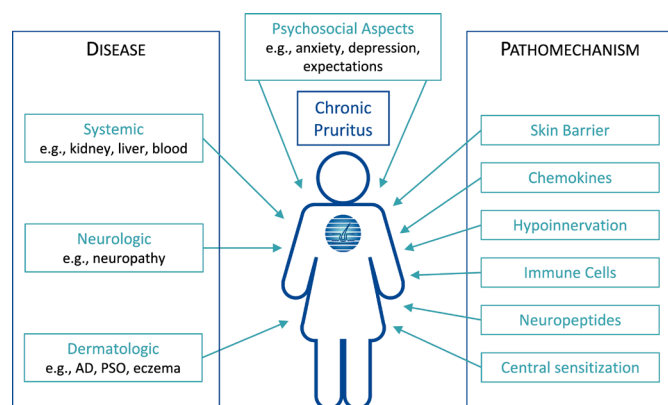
Psychosocial Aspects
e.g., anxiety, depression, expectations

DISEASE

Systemic
e.g., kidney, liver, blood

Neurologic
e.g., neuropathy

Dermatologic
e.g., AD, PSO, eczema

Chronic Pruritus

PATHOMECHANISM

Skin Barrier

Chemokines

Hypoinnervation

Immune Cells

Neuropeptides

Central sensitization